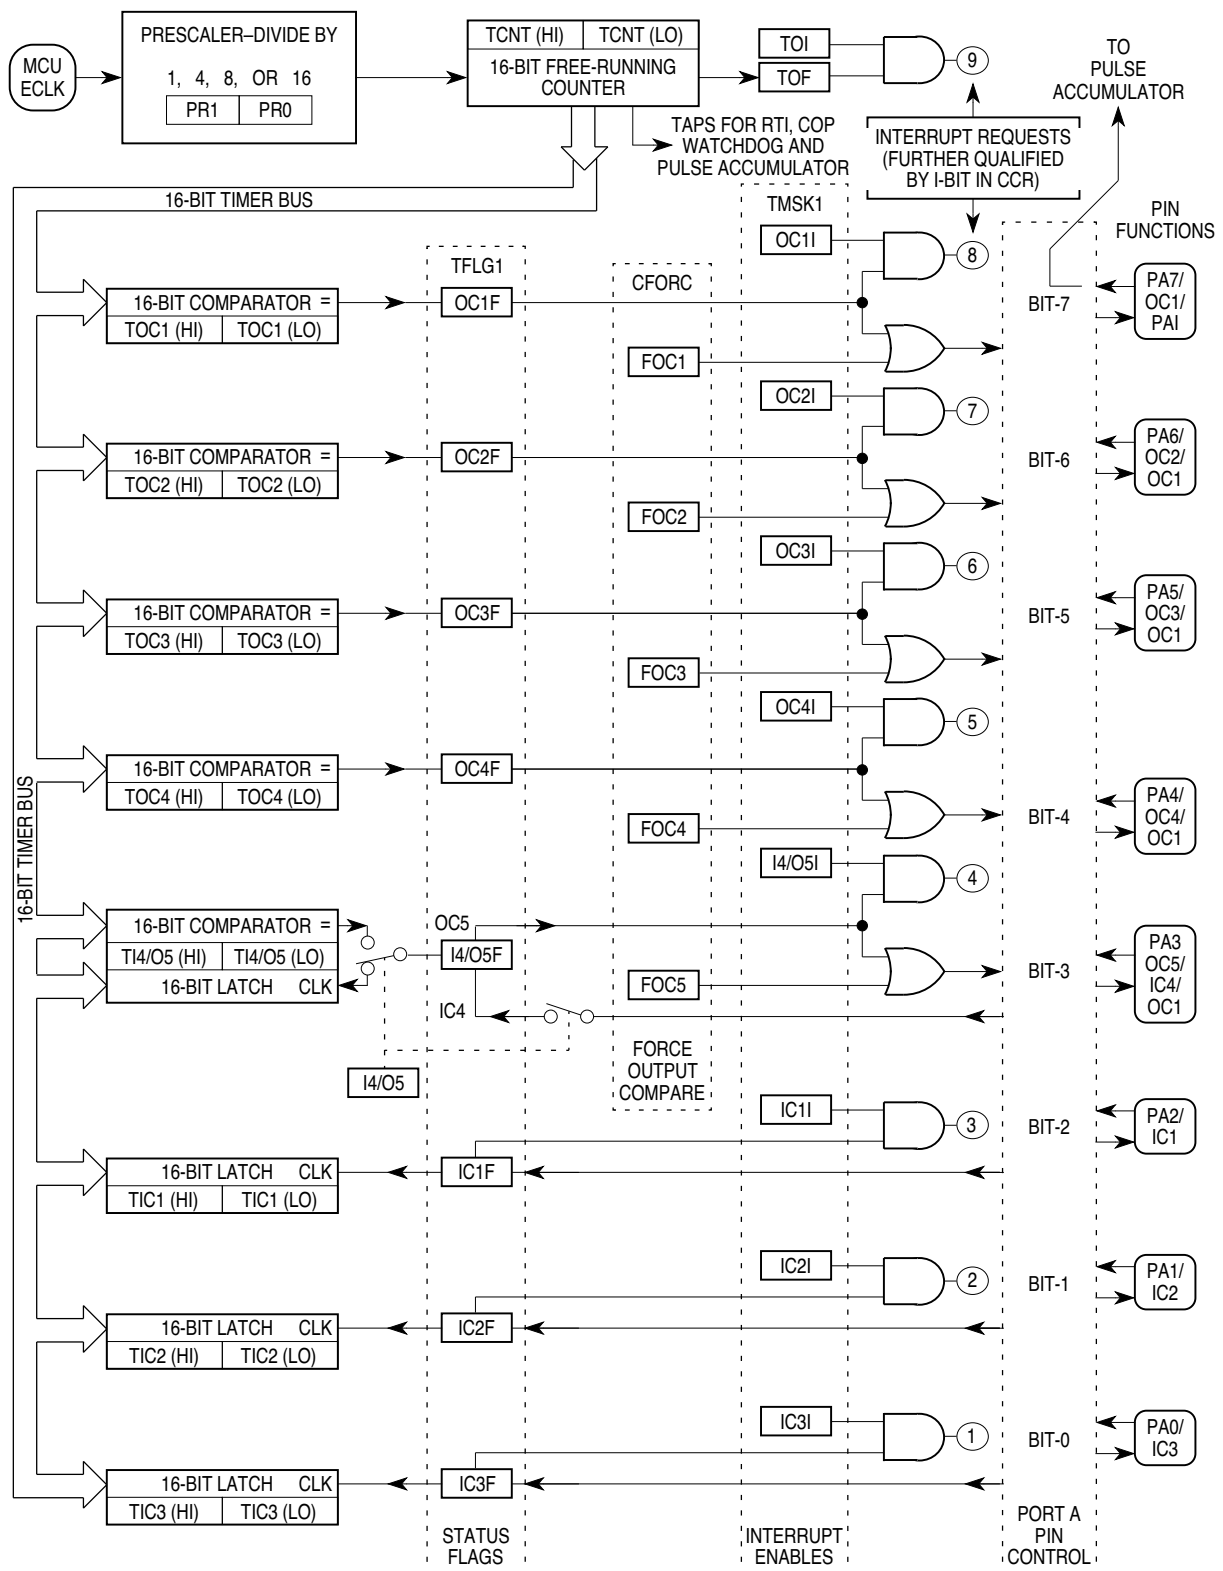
MCU ECLK

PRESCALER–DIVIDE BY

1, 4, 8, OR 16

PR1 PR0

TCNT (HI) TCNT (LO)

16-BIT FREE-RUNNING COUNTER

TOI

TOF

9

TO PULSE ACCUMULATOR

TAPS FOR RTI, COP WATCHDOG AND PULSE ACCUMULATOR

INTERRUPT REQUESTS (FURTHER QUALIFIED BY I-BIT IN CCR)

16-BIT TIMER BUS

TMSK1

PIN FUNCTIONS

TFLG1

CFORC

OC1I

8

16-BIT COMPARATOR =

TOC1 (HI) TOC1 (LO)

OC1F

BIT-7

PA7/ OC1/ PAI

FOC1

OC2I

7

16-BIT COMPARATOR =

TOC2 (HI) TOC2 (LO)

OC2F

BIT-6

PA6/ OC2/ OC1

FOC2

OC3I

6

16-BIT COMPARATOR =

TOC3 (HI) TOC3 (LO)

OC3F

BIT-5

PA5/ OC3/ OC1

FOC3

OC4I

5

16-BIT COMPARATOR =

TOC4 (HI) TOC4 (LO)

OC4F

BIT-4

PA4/ OC4/ OC1

FOC4

16-BIT TIMER BUS

I4/O5I

4

16-BIT COMPARATOR =

TI4/O5 (HI) TI4/O5 (LO)

16-BIT LATCH CLK

OC5

I4/O5F

BIT-3

PA3 OC5/ IC4/ OC1

FOC5

IC4

FORCE OUTPUT COMPARE

I4/O5

IC1I

3

BIT-2

PA2/ IC1

16-BIT LATCH CLK

TIC1 (HI) TIC1 (LO)

IC1F

IC2I

2

BIT-1

PA1/ IC2

16-BIT LATCH CLK

TIC2 (HI) TIC2 (LO)

IC2F

IC3I

1

BIT-0

PA0/ IC3

16-BIT LATCH CLK

TIC3 (HI) TIC3 (LO)

IC3F

STATUS FLAGS

INTERRUPT ENABLES

PORT A PIN CONTROL